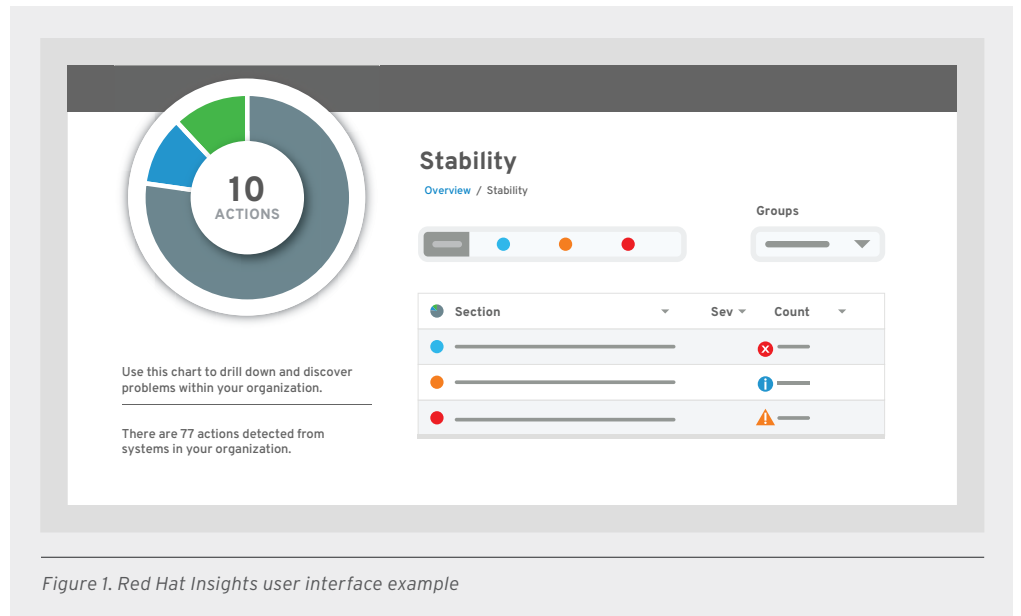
10
ACTIONS

Stability

Overview / Stability

Groups

| Section | Sev | Count |
|---|---|---|
| | | |
| | | |
| | | |

Use this chart to drill down and discover problems within your organization.

There are 77 actions detected from systems in your organization.

Figure 1. Red Hat Insights user interface example